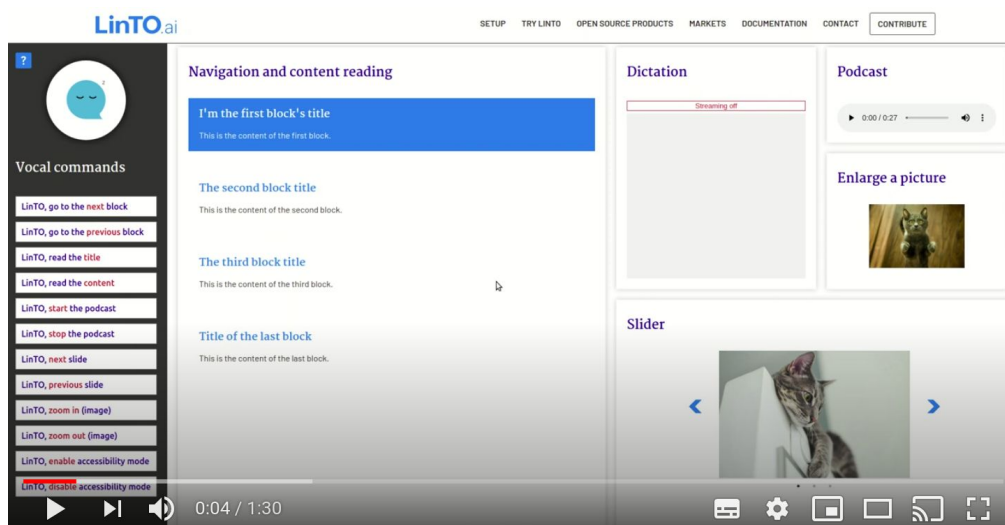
LinTO.ai

SETUP TRY LINTO OPEN SOURCE PRODUCTS MARKETS DOCUMENTATION CONTACT CONTRIBUTE

?

Vocal commands

LinTO, go to the next block
LinTO, go to the previous block
LinTO, read the title
LinTO, read the content
LinTO, start the podcast
LinTO, stop the podcast
LinTO, next slide
LinTO, previous slide
LinTO, zoom in (image)
LinTO, zoom out (image)
LinTO, enable accessibility mode
LinTO, disable accessibility mode

Navigation and content reading

I'm the first block's title
This is the content of the first block.

The second block title
This is the content of the second block.

The third block title
This is the content of the third block.

Title of the last block
This is the content of the last block.

Dictation
Streaming off

Podcast
0:00 / 0:27

Enlarge a picture

Slider

0:04 / 1:30